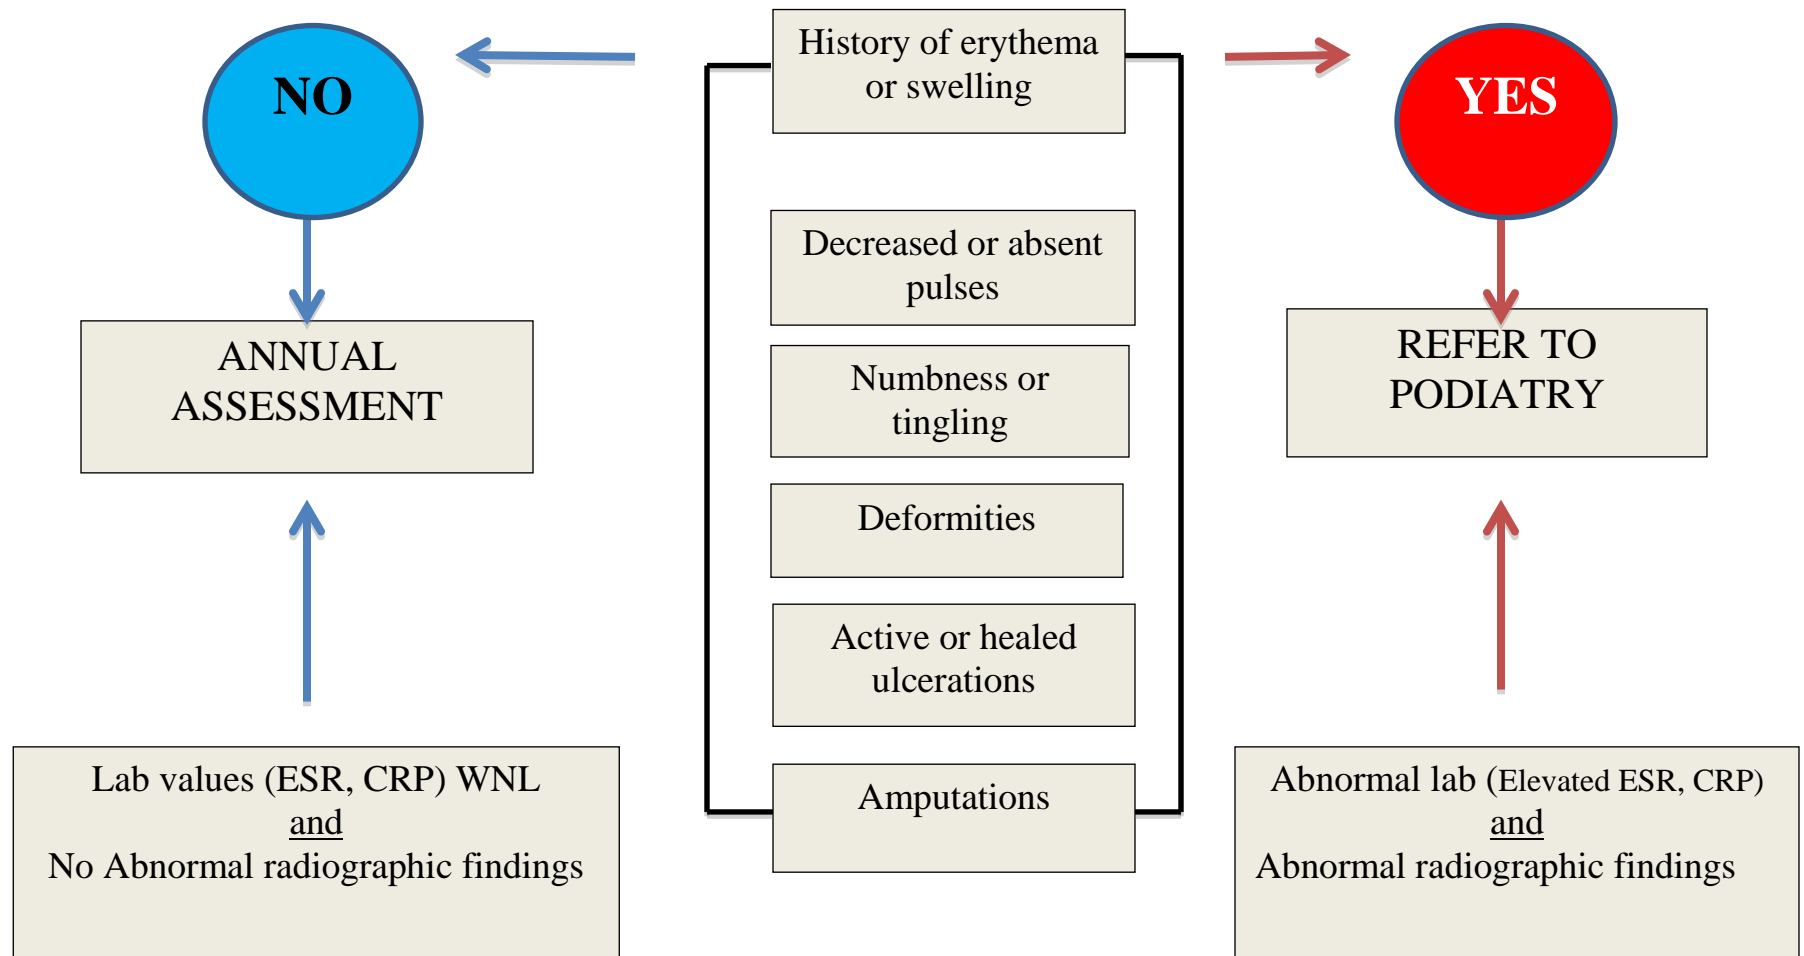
NO

History of erythema or swelling

YES

Decreased or absent pulses

Numbness or tingling

Deformities

Active or healed ulcerations

Amputations

ANNUAL ASSESSMENT

REFER TO PODIATRY

Lab values (ESR, CRP) WNL
and
No Abnormal radiographic findings

Abnormal lab (Elevated ESR, CRP)
and
Abnormal radiographic findings